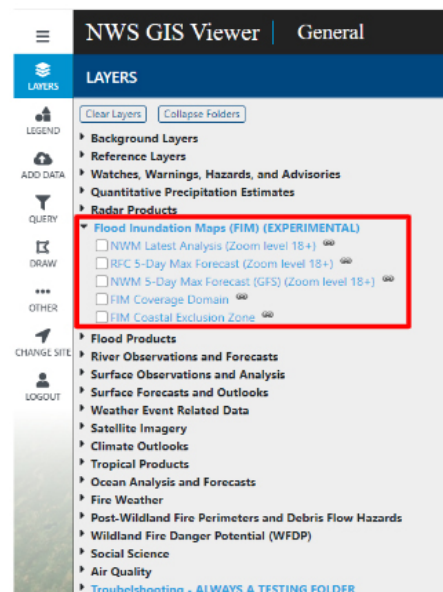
NWS GIS Viewer | General

LAYERS

LAYERS

LEGEND

ADD DATA

QUERY

DRAW

OTHER

CHANGE SITE

LOGOUT

Clear Layers Collapse Folders

Background Layers
Reference Layers
Watches, Warnings, Hazards, and Advisories
Quantitative Precipitation Estimates
Radar Products
Flood Inundation Maps (FIM) (EXPERIMENTAL)
NWM Latest Analysis (Zoom level 18+)
RFC 5-Day Max Forecast (Zoom level 18+)
NWM 5-Day Max Forecast (GFS) (Zoom level 18+)
FIM Coverage Domain
FIM Coastal Exclusion Zone
Flood Products
River Observations and Forecasts
Surface Observations and Analysis
Surface Forecasts and Outlooks
Weather Event Related Data
Satellite Imagery
Climate Outlooks
Tropical Products
Ocean Analysis and Forecasts
Fire Weather
Post-Wildland Fire Perimeters and Debris Flow Hazards
Wildland Fire Danger Potential (WFDP)
Social Science
Air Quality
Troubleshooting - ALWAYS A TESTING FOLDER